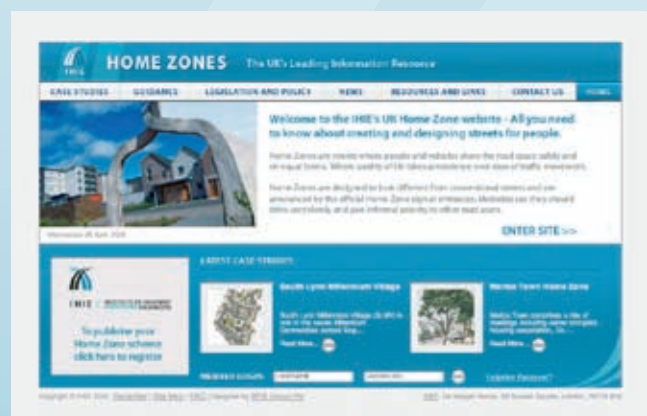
HOME ZONES The UK's Leading Information Resource

CASE STUDIES GUIDANCE LEGISLATION AND POLICY NEWS RESOURCES AND LINKS CONTACT US HOME

Welcome to the IHIE's UK Home Zone website - All you need to know about creating and designing streets for people.

Home Zones are streets where people and vehicles share the road space safely and on equal terms. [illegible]

Home Zones are designed to look different from conventional streets and are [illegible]

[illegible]

ENTER SITE >>

LATEST CASE STUDIES

South Lynn Millennium Village

Read More...

Morice Town Home Zone

Read More...

IHIE

To publicise your Home Zone scheme click here to register

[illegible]